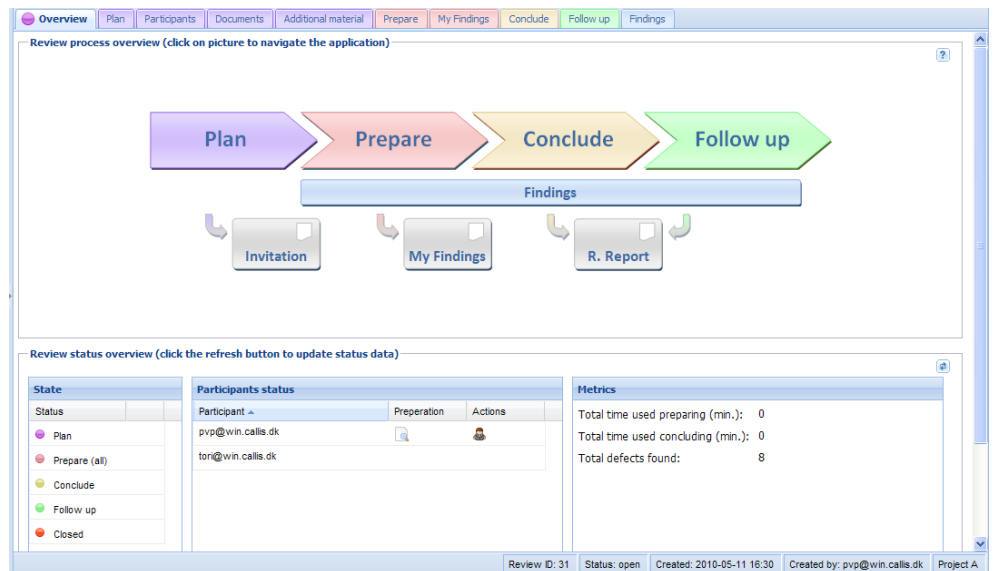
Overview | Plan | Participants | Documents | Additional material | Prepare | My Findings | Conclude | Follow up | Findings

Review process overview (click on picture to navigate the application)

?

Plan
Prepare
Conclude
Follow up

Findings

Invitation
My Findings
R. Report

Review status overview (click the refresh button to update status data)

State

| Status |
|---|
| Plan |
| Prepare (all) |
| Conclude |
| Follow up |
| Closed |

Participants status

| Participant | Preperation | Actions |
|---|---|---|
| pvp@win.callis.dk | | |
| tori@win.callis.dk | | |

Metrics

Total time used preparing (min.): 0
Total time used concluding (min.): 0
Total defects found: 8

Review ID: 31 | Status: open | Created: 2010-05-11 16:30 | Created by: pvp@win.callis.dk | Project A